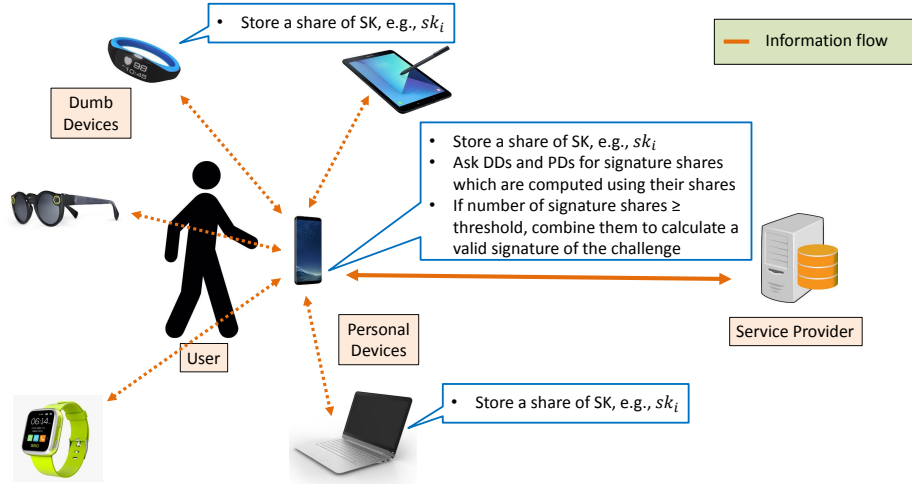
• Store a share of SK, e.g., $sk_i$

Information flow

Dumb Devices

• Store a share of SK, e.g., $sk_i$
• Ask DDs and PDs for signature shares which are computed using their shares
• If number of signature shares ≥ threshold, combine them to calculate a valid signature of the challenge

Service Provider

Personal Devices

User

• Store a share of SK, e.g., $sk_i$